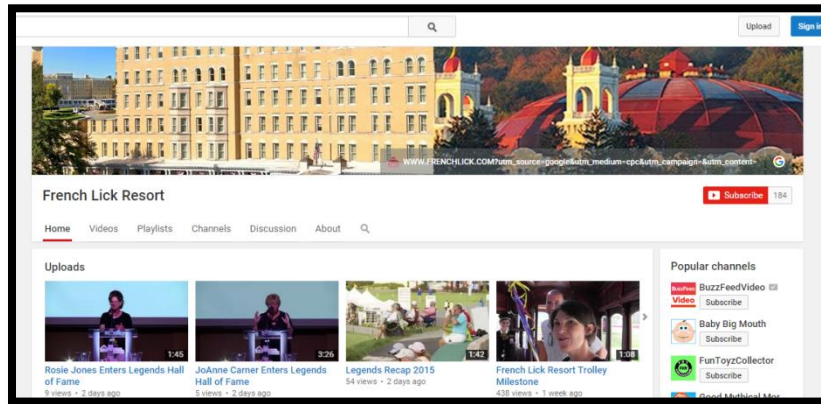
Upload

Sign in

WWW.FRENCHLICK.COM?utm_source=google&utm_medium=cpc&utm_campaign=&utm_content=

French Lick Resort

Subscribe 184

Home Videos Playlists Channels Discussion About

Uploads

1:45
Rosie Jones Enters Legends Hall of Fame
9 views • 2 days ago

3:26
JoAnne Carner Enters Legends Hall of Fame
5 views • 2 days ago

1:42
Legends Recap 2015
54 views • 2 days ago

1:08
French Lick Resort Trolley Milestone
438 views • 1 week ago

Popular channels

BuzzFeedVideo
Subscribe

Baby Big Mouth
Subscribe

FunToyzCollector
Subscribe

Good Mythical Mor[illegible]